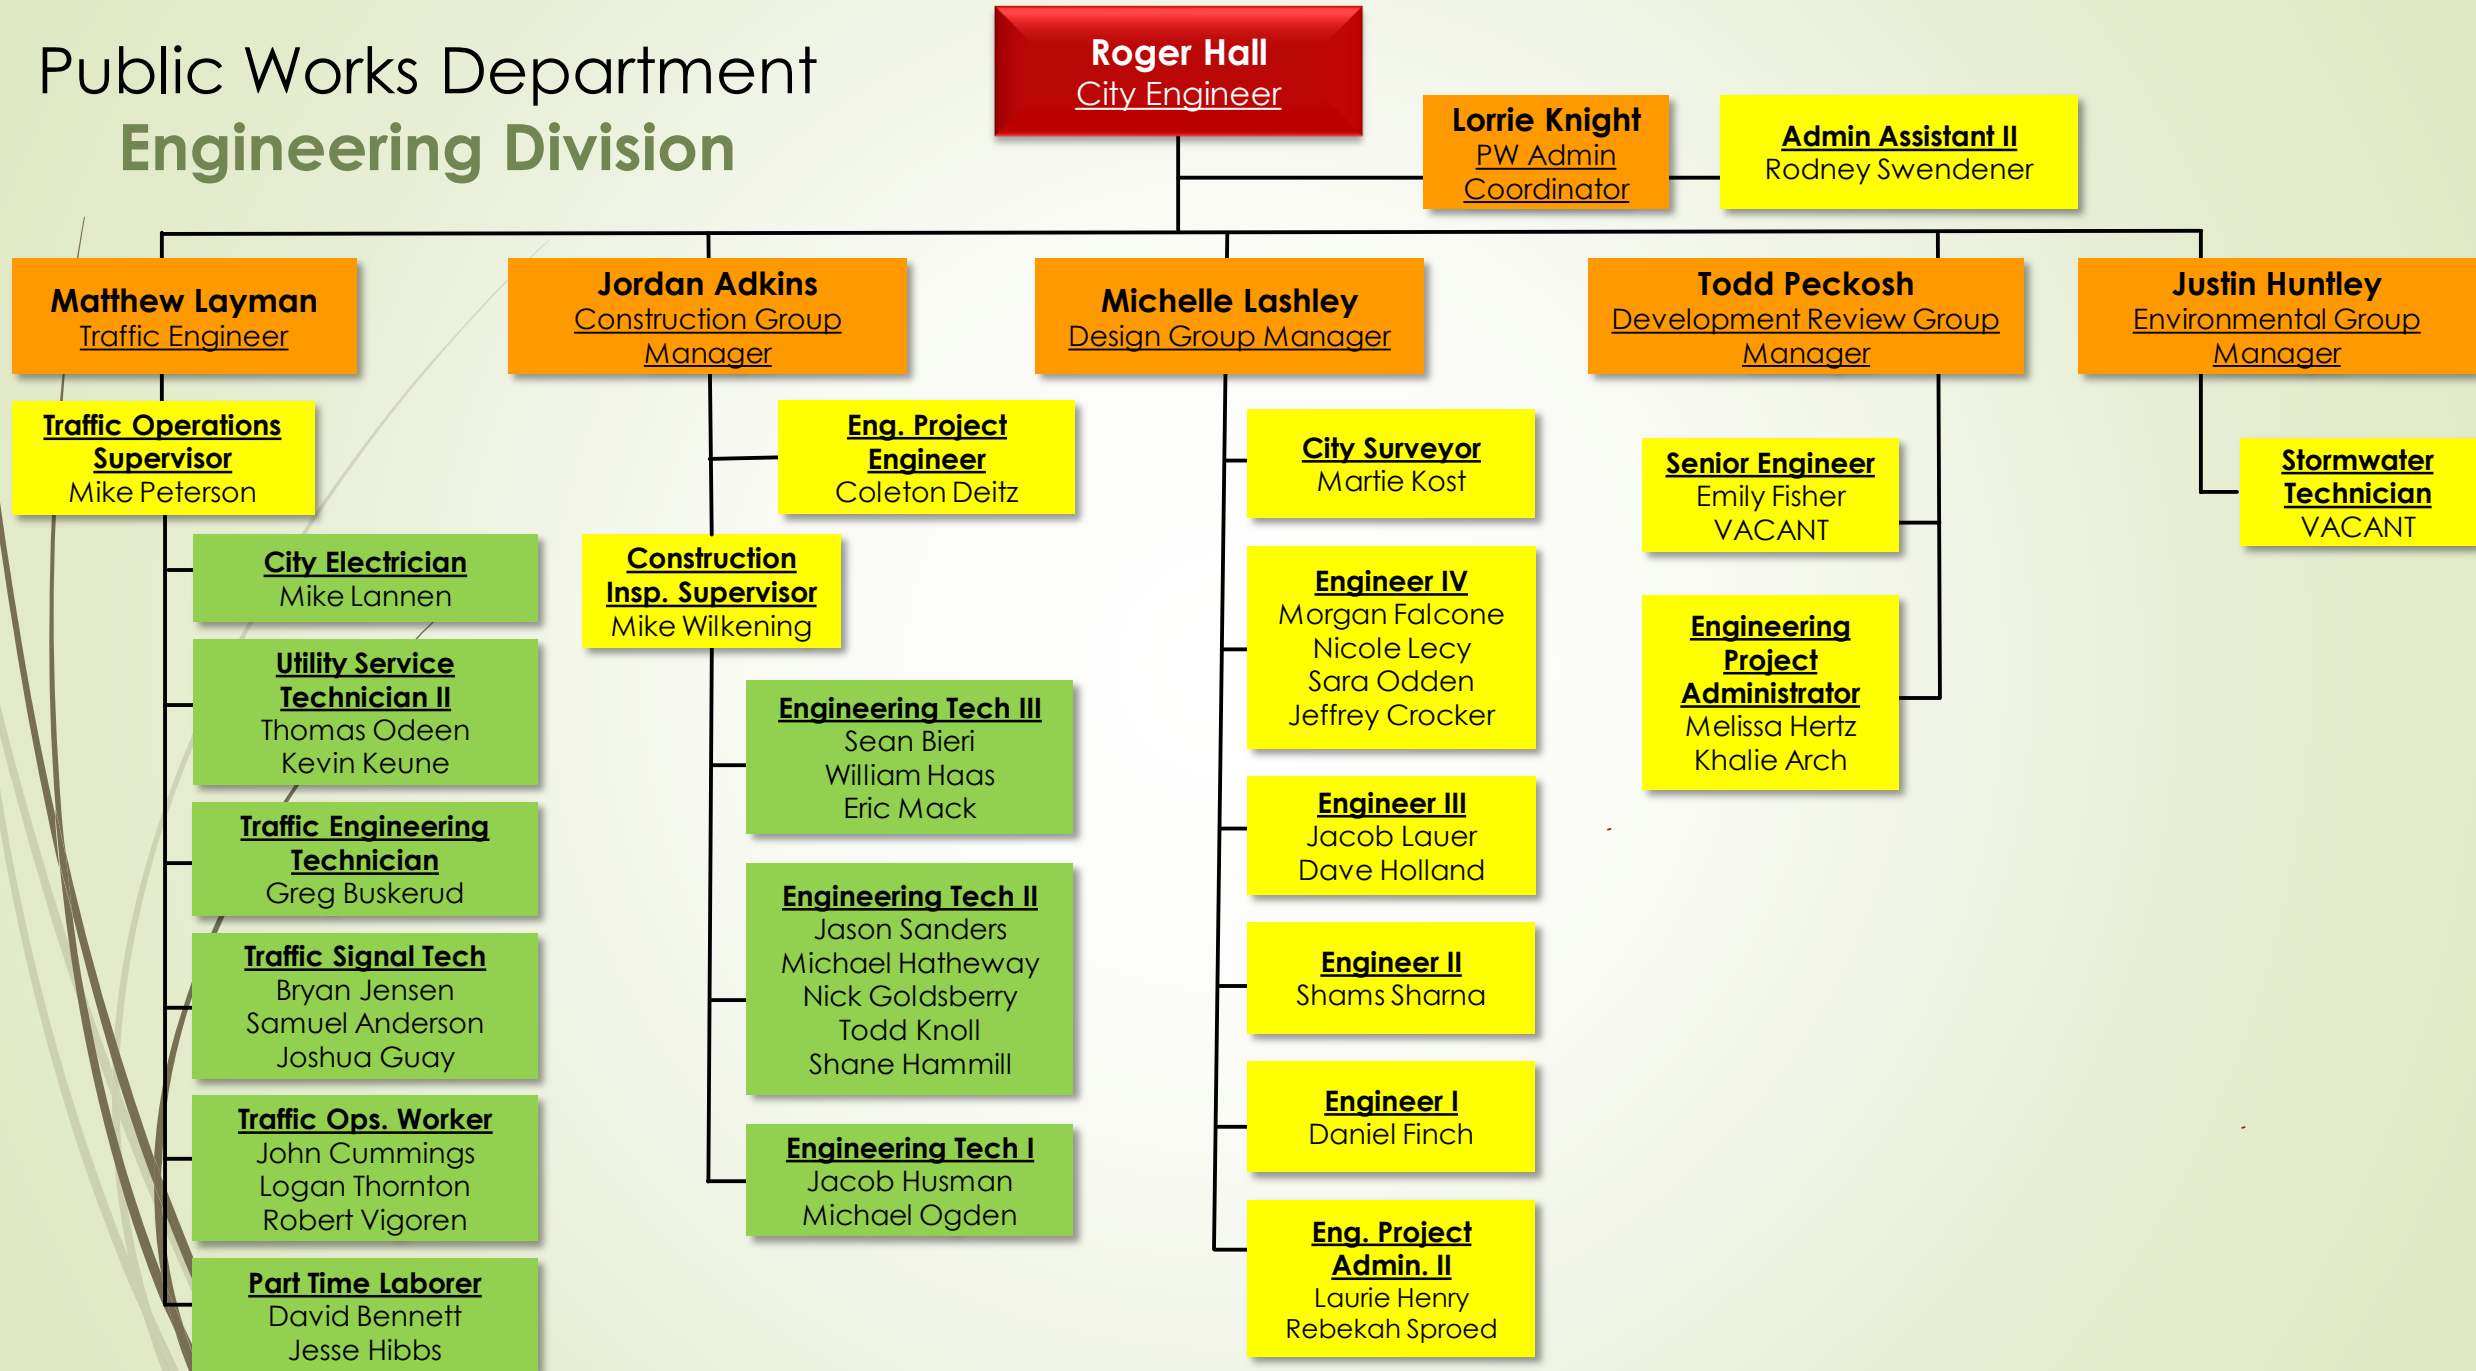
Public Works Department
Engineering Division

Roger Hall
City Engineer

Lorrie Knight
PW Admin Coordinator

Admin Assistant II
Rodney Swendener

Matthew Layman
Traffic Engineer

Jordan Adkins
Construction Group Manager

Michelle Lashley
Design Group Manager

Todd Peckosh
Development Review Group Manager

Justin Huntley
Environmental Group Manager

Traffic Operations Supervisor
Mike Peterson

City Electrician
Mike Lannen

Utility Service Technician II
Thomas Odeen
Kevin Keune

Traffic Engineering Technician
Greg Buskerud

Traffic Signal Tech
Bryan Jensen
Samuel Anderson
Joshua Guay

Traffic Ops. Worker
John Cummings
Logan Thornton
Robert Vigoren

Part Time Laborer
David Bennett
Jesse Hibbs

Eng. Project Engineer
Coleton Deitz

Construction Insp. Supervisor
Mike Wilkening

Engineering Tech III
Sean Bieri
William Haas
Eric Mack

Engineering Tech II
Jason Sanders
Michael Hatheway
Nick Goldsberry
Todd Knoll
Shane Hammill

Engineering Tech I
Jacob Husman
Michael Ogden

City Surveyor
Martie Kost

Engineer IV
Morgan Falcone
Nicole Lecy
Sara Odden
Jeffrey Crocker

Engineer III
Jacob Lauer
Dave Holland

Engineer II
Shams Sharna

Engineer I
Daniel Finch

Eng. Project Admin. II
Laurie Henry
Rebekah Sproed

Senior Engineer
Emily Fisher
VACANT

Engineering Project Administrator
Melissa Hertz
Khalie Arch

Stormwater Technician
VACANT